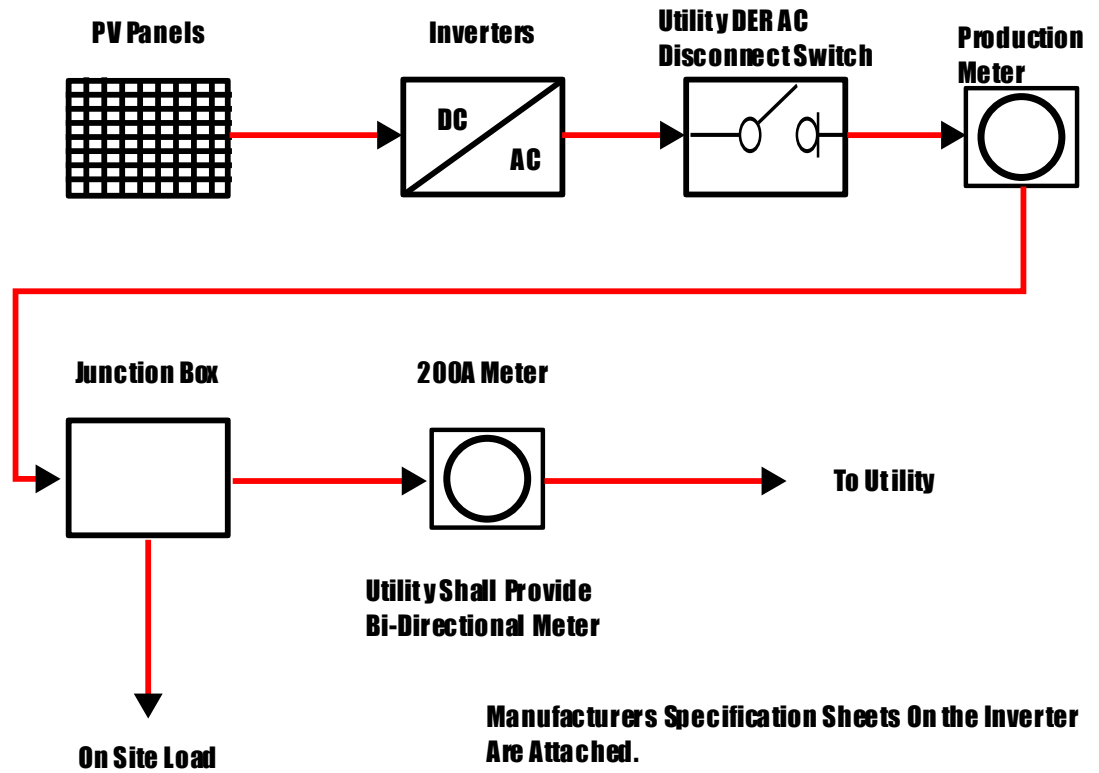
PV Panels

Inverters

DC

AC

Utility DER AC Disconnect Switch

Production Meter

Junction Box

200A Meter

To Utility

Utility Shall Provide Bi-Directional Meter

On Site Load

Manufacturers Specification Sheets On the Inverter Are Attached.